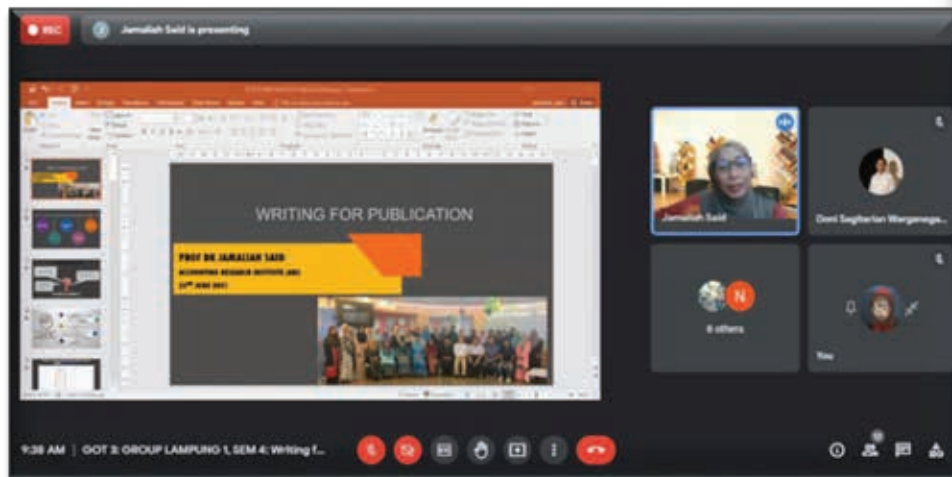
REC

Jamaliah Said is presenting

WRITING FOR PUBLICATION

PROF DR JAMALIAH SAID

ACCOUNTING RESEARCH INSTITUTE (ARI)

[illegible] JUNE 2021

Jamaliah Said

Doni Sagitarian Warganega...

N

8 others

You

9:38 AM | GOT 3: GROUP LAMPUNG 1, SEM 4: Writing f...